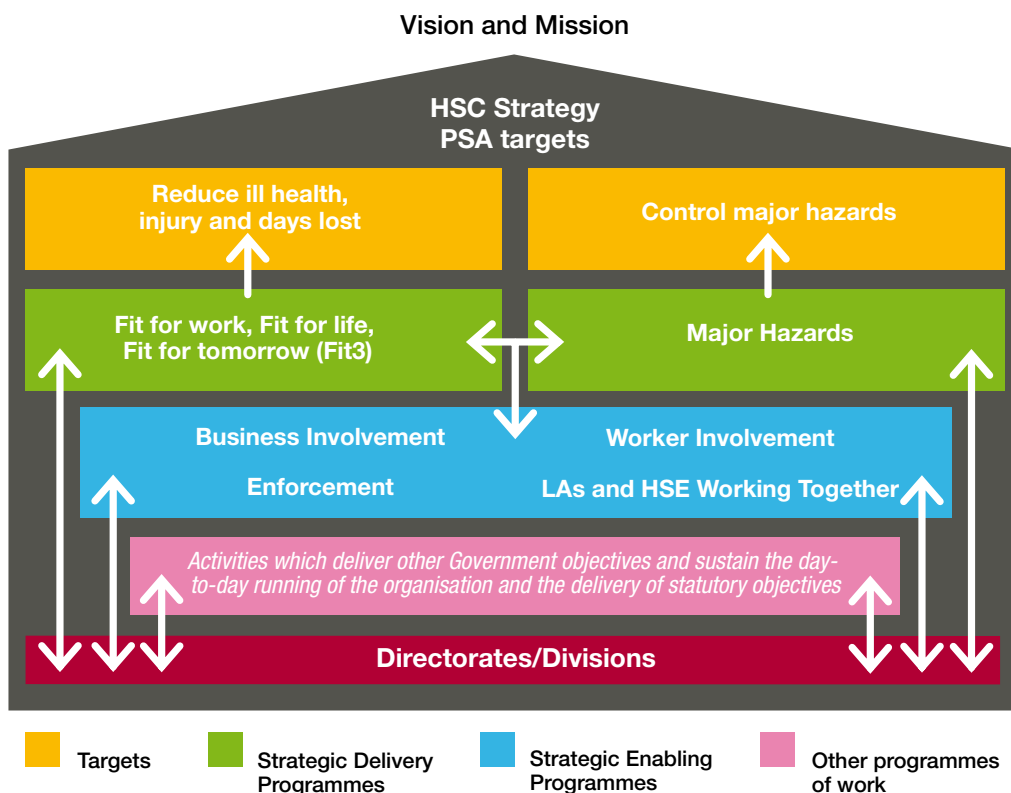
Vision and Mission

HSC Strategy
PSA targets

Reduce ill health, injury and days lost

Control major hazards

Fit for work, Fit for life, Fit for tomorrow (Fit3)

Major Hazards

Business Involvement

Worker Involvement

Enforcement

LAs and HSE Working Together

Activities which deliver other Government objectives and sustain the day-to-day running of the organisation and the delivery of statutory objectives

Directorates/Divisions

Targets

Strategic Delivery Programmes

Strategic Enabling Programmes

Other programmes of work